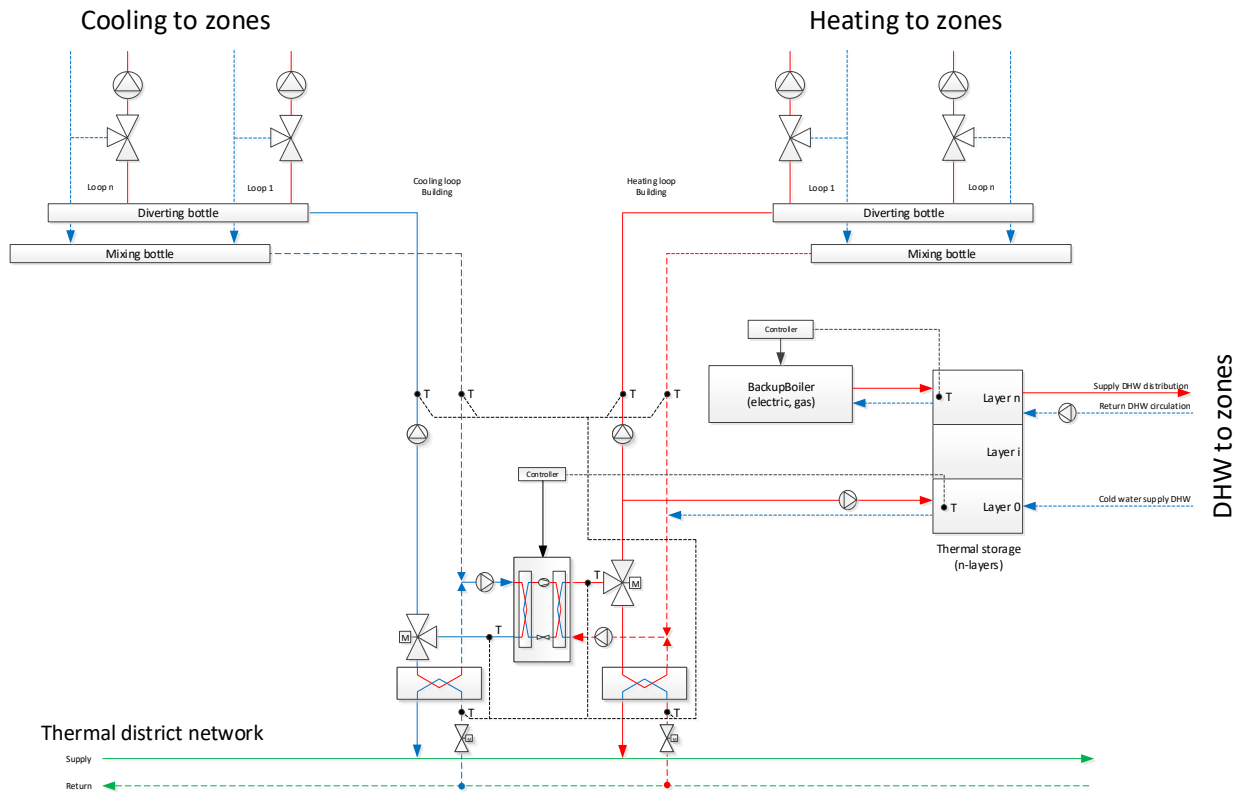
Cooling to zones

Heating to zones

Loop n

Loop 1

Cooling loop Building

Heating loop Building

Loop 1

Loop n

Diverting bottle

Mixing bottle

Diverting bottle

Mixing bottle

Controller

BackupBoiler (electric, gas)

T

Layer n

Supply DHW distribution

Return DHW circulation

Layer i

T

Layer 0

Cold water supply DHW

DHW to zones

Thermal storage (n-layers)

T

T

T

T

Controller

T

M

M

T

T

T

Thermal district network

Supply

Return